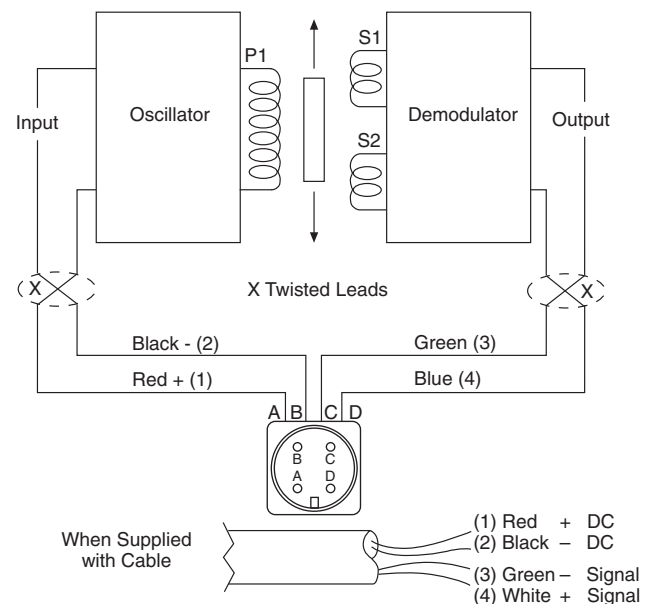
P1

S1

S2

Input

Oscillator

Demodulator

Output

X

X Twisted Leads

X

Black - (2)

Green (3)

Red + (1)

Blue (4)

A B C D

B C
A D

When Supplied with Cable

(1) Red + DC
(2) Black – DC
(3) Green – Signal
(4) White + Signal